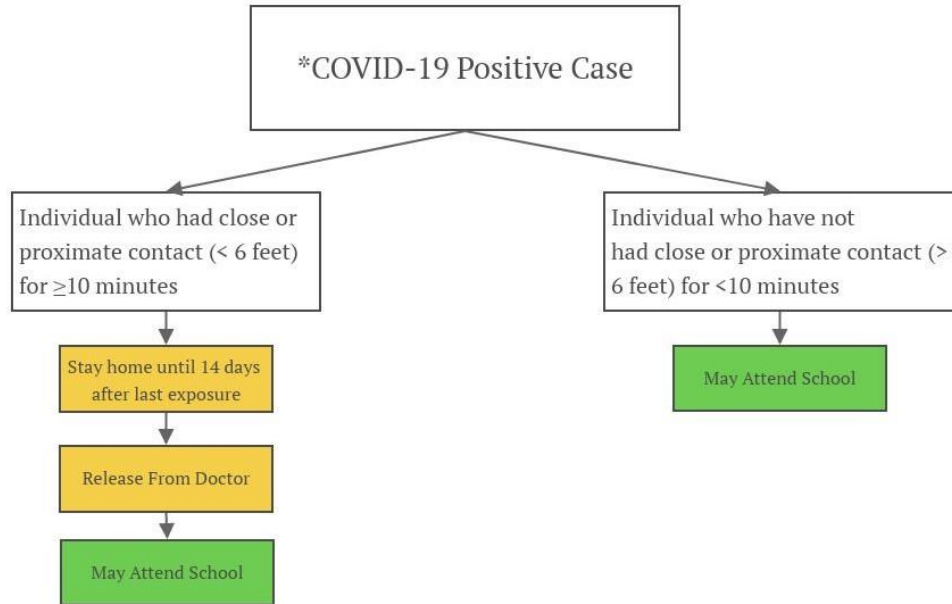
*COVID-19 Positive Case

Individual who had close or proximate contact (< 6 feet) for $\geq$10 minutes

Stay home until 14 days after last exposure

Release From Doctor

May Attend School

Individual who have not had close or proximate contact (> 6 feet) for <10 minutes

May Attend School